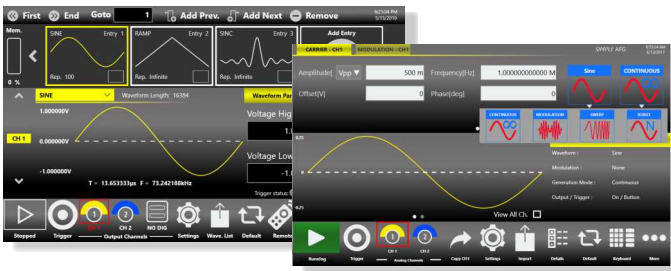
First End Goto 1 Add Prev. Add Next Remove
9:50:04 PM
5/15/2019

Mem.
0 %
SINE Entry 1
Rep. 100
RAMP Entry 2
Rep. Infinite
SINC Entry 3
Rep. Infinite
Add Entry

SINE
Waveform Length: 16384
Waveform Par
1.000000V
CH 1
0.000000V
-1.000000V
T = 13.653333µs F = 73.242188kHz
Voltage High
1.
Voltage Low
-1.
Trigger status: B

Stopped Trigger CH 1 CH 2 NO DIG Settings Wave. List Default Remote
Output Channels

CARRIER - CH1 MODULATION - CH1
SPPY | AFG
Amplitude[ Vpp 500 m
Offset[V] 0
Frequency[Hz] 1.000000000000 M
Phase[deg] 0
Sine CONTINUOUS
CONTINUOUS MODULATION SWEEP BURST
Waveform : Sine
Modulation : None
Generation Mode : Continuous
Output / Trigger : On / Button
View All Ch.

Running Trigger CH 1 CH 2 Copy CH 1 Settings Import Details Default Keyboard More
Analog Channels